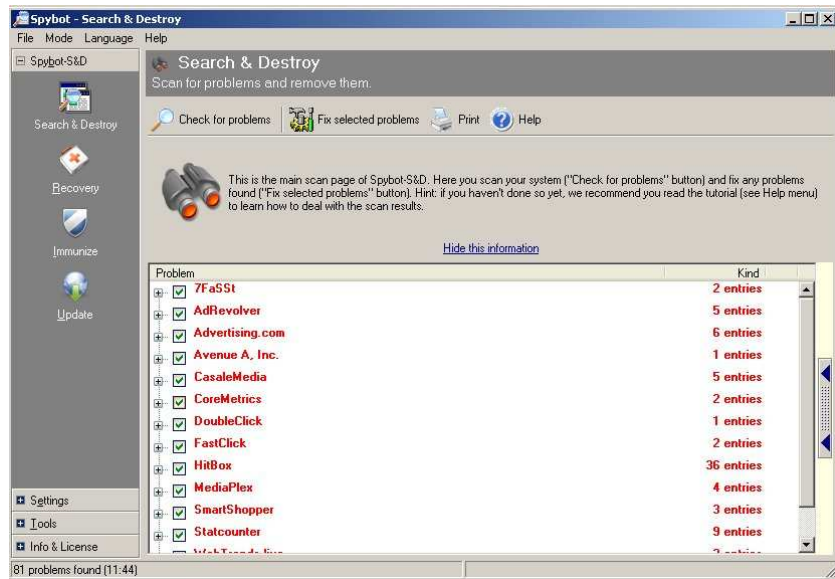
Spybot - Search & Destroy
File Mode Language Help
Spybot-S&D
Search & Destroy
Recovery
Immunize
Update
Settings
Tools
Info & License
Search & Destroy
Scan for problems and remove them.
Check for problems
Fix selected problems
Print
Help
This is the main scan page of Spybot-S&D. Here you scan your system ("Check for problems" button) and fix any problems found ("Fix selected problems" button). Hint: if you haven't done so yet, we recommend you read the tutorial (see Help menu) to learn how to deal with the scan results.
Hide this information

| Problem | Kind |
|---|---|
| 7FaSSt | 2 entries |
| AdRevolver | 5 entries |
| Advertising.com | 6 entries |
| Avenue A, Inc. | 1 entries |
| CasaleMedia | 5 entries |
| CoreMetrics | 2 entries |
| DoubleClick | 1 entries |
| FastClick | 2 entries |
| HitBox | 36 entries |
| MediaPlex | 4 entries |
| SmartShopper | 3 entries |
| Statcounter | 9 entries |
| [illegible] | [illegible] |

81 problems found (11:44)